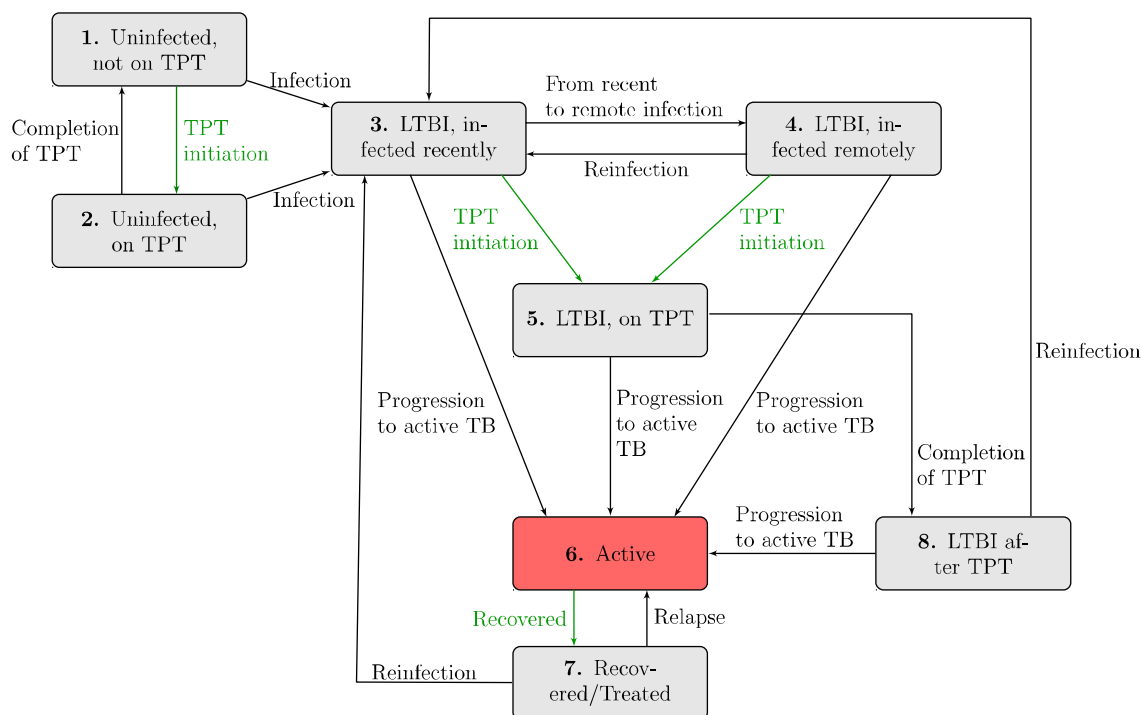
**1.** Uninfected, not on TPT

Infection

From recent to remote infection

**3.** LTBI, infected recently

**4.** LTBI, infected remotely

Reinfection

Completion of TPT

TPT initiation

**2.** Uninfected, on TPT

Infection

TPT initiation

TPT initiation

**5.** LTBI, on TPT

Reinfection

Progression to active TB

Progression to active TB

Progression to active TB

Completion of TPT

Progression to active TB

**6.** Active

**8.** LTBI after TPT

Recovered

Relapse

Reinfection

**7.** Recovered/Treated